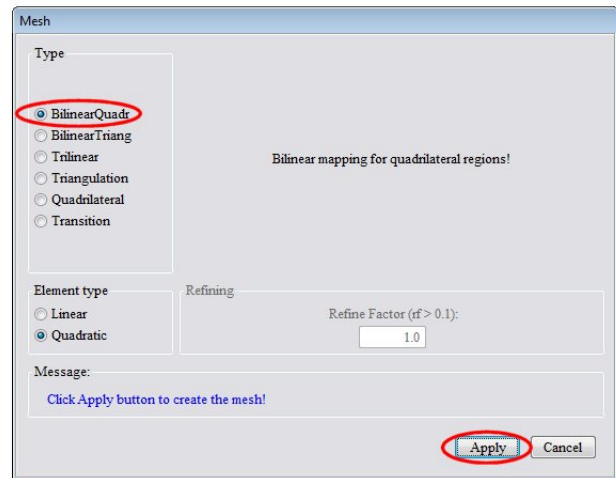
Mesh

Type

BilinearQuadr
BilinearTriang
Trilinear
Triangulation
Quadrilateral
Transition

Bilinear mapping for quadrilateral regions!

Element type
Linear
Quadratic

Refining
Refine Factor (rf > 0.1):
1.0

Message:
Click Apply button to create the mesh!

Apply
Cancel